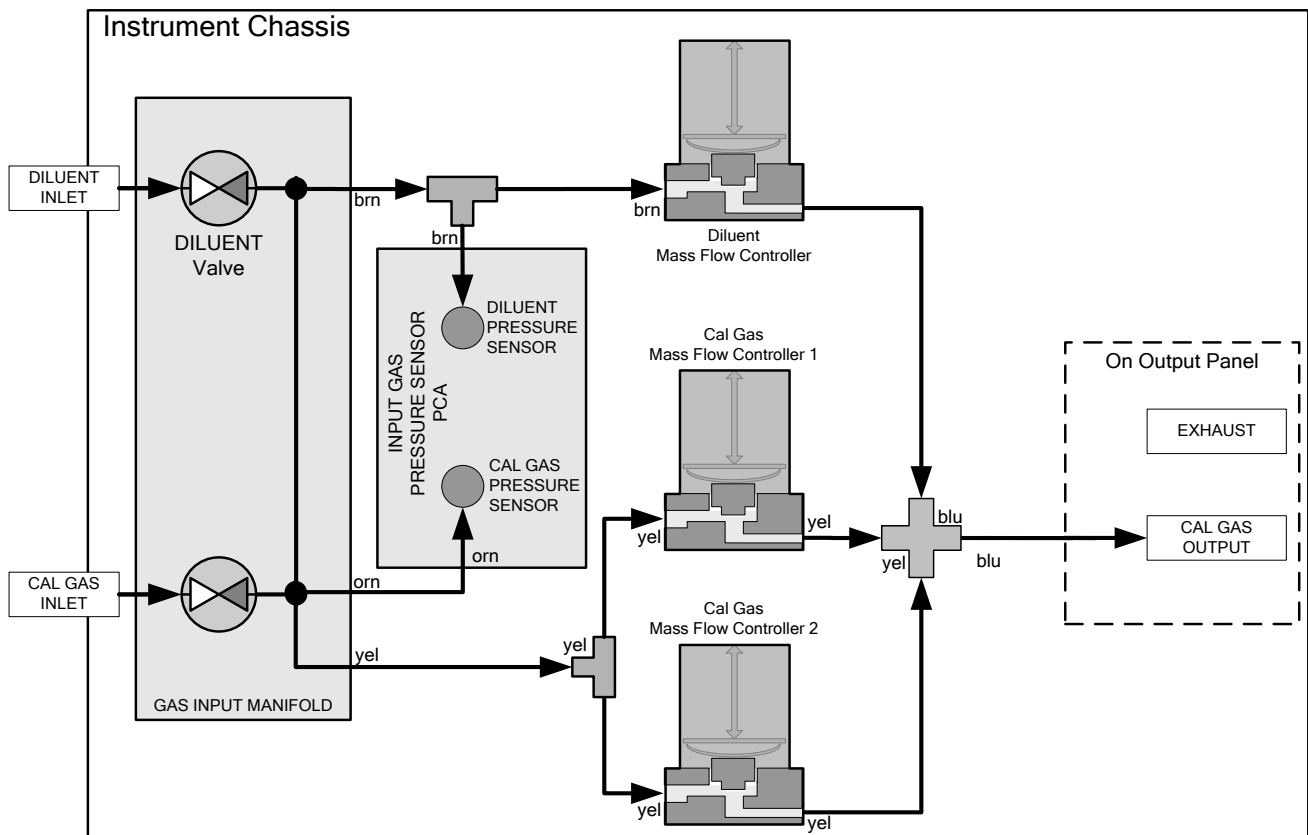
Instrument Chassis

DILUENT INLET

DILUENT Valve

brn

brn

brn

Diluent Mass Flow Controller

INPUT GAS PRESSURE SENSOR PCA

DILUENT PRESSURE SENSOR

CAL GAS PRESSURE SENSOR

Cal Gas Mass Flow Controller 1

On Output Panel

EXHAUST

yel

yel

blu

yel

blu

CAL GAS OUTPUT

orn

CAL GAS INLET

orn

yel

yel

Cal Gas Mass Flow Controller 2

GAS INPUT MANIFOLD

yel

yel